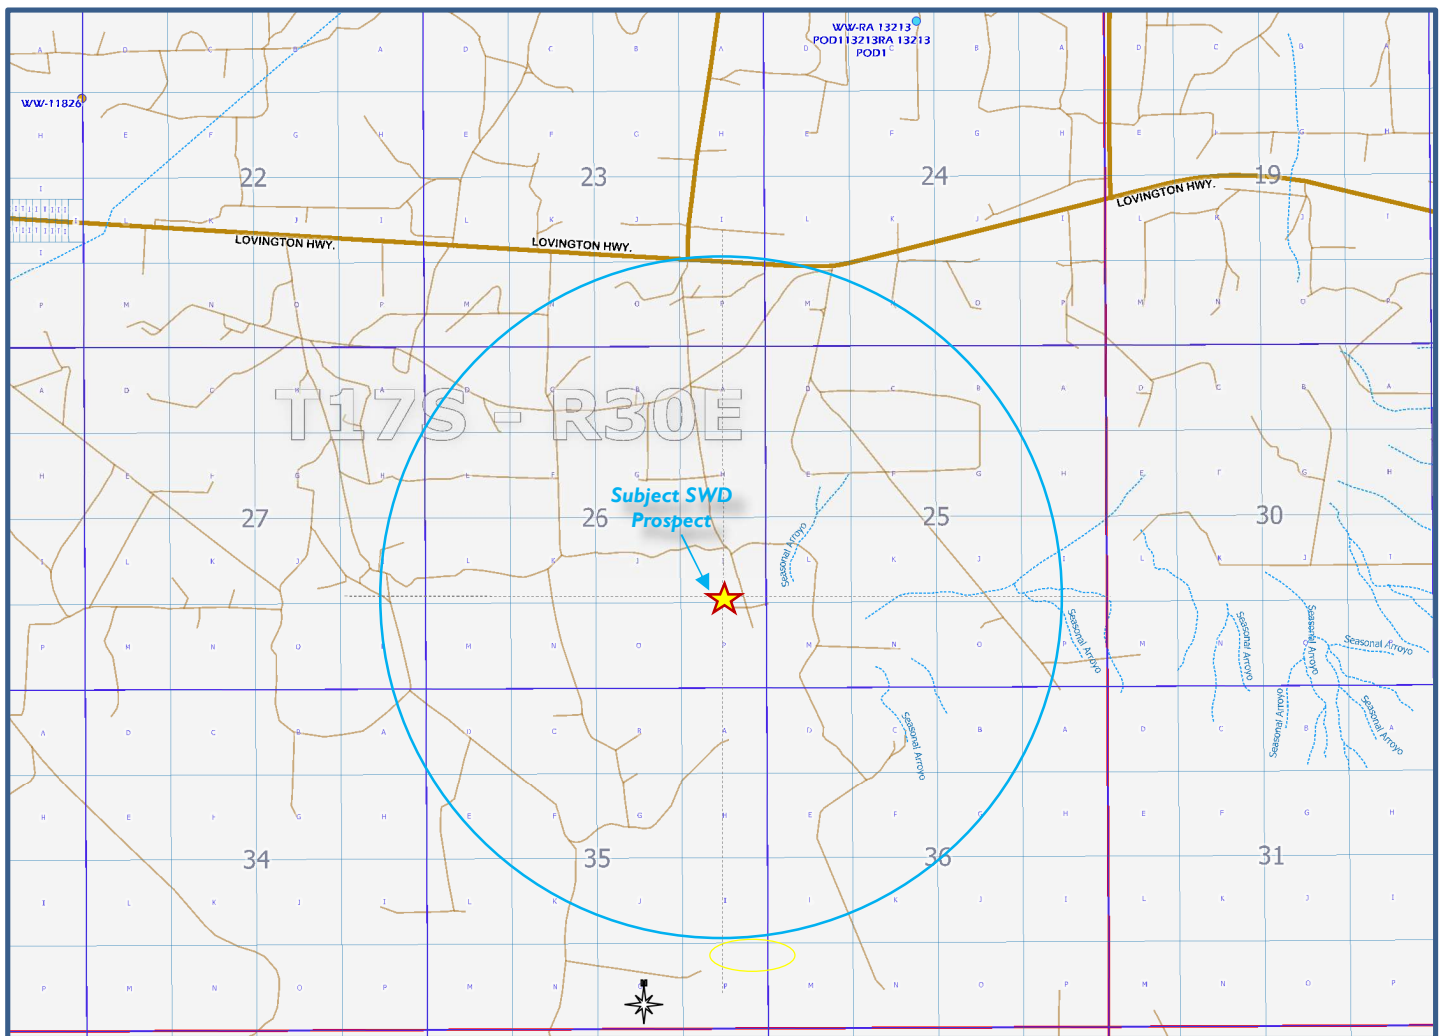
WW-RA 13213
POD113213RA 13213
POD1

WW-11826

22

23

24

19

LOVINGTON HWY.

LOVINGTON HWY.

LOVINGTON HWY.

T17S - R30E

27

26

25

30

Subject SWD Prospect

Seasonal Arroyo

Seasonal Arroyo

Seasonal Arroyo

Seasonal Arroyo

Seasonal Arroyo

Seasonal Arroyo

Seasonal Arroyo

Seasonal Arroyo

34

35

36

31